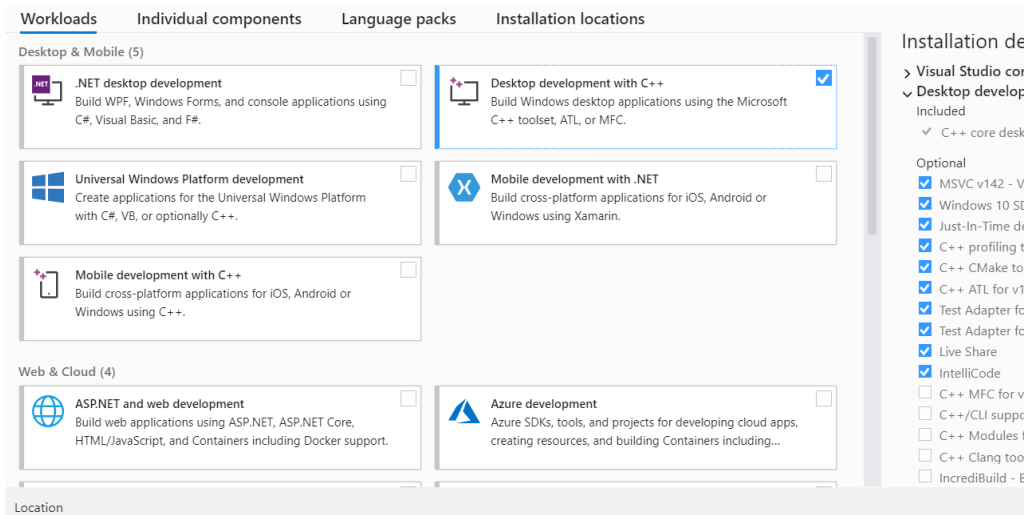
Workloads Individual components Language packs Installation locations

Desktop & Mobile (5)

.NET

.NET desktop development
Build WPF, Windows Forms, and console applications using C#, Visual Basic, and F#.

Desktop development with C++
Build Windows desktop applications using the Microsoft C++ toolset, ATL, or MFC.

Universal Windows Platform development
Create applications for the Universal Windows Platform with C#, VB, or optionally C++.

Mobile development with .NET
Build cross-platform applications for iOS, Android or Windows using Xamarin.

Mobile development with C++
Build cross-platform applications for iOS, Android or Windows using C++.

Web & Cloud (4)

ASP.NET and web development
Build web applications using ASP.NET, ASP.NET Core, HTML/JavaScript, and Containers including Docker support.

Azure development
Azure SDKs, tools, and projects for developing cloud apps, creating resources, and building Containers including...

Location

Installation de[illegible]
> Visual Studio co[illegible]
∨ Desktop develop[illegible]
Included
✓ C++ core desk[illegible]
Optional
MSVC v142 - V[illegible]
Windows 10 SD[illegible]
Just-In-Time de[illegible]
C++ profiling t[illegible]
C++ CMake to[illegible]
C++ ATL for v1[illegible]
Test Adapter fo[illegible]
Test Adapter fo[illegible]
Live Share
IntelliCode
C++ MFC for v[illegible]
C++/CLI suppo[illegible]
C++ Modules f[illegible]
C++ Clang too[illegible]
IncrediBuild - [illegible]